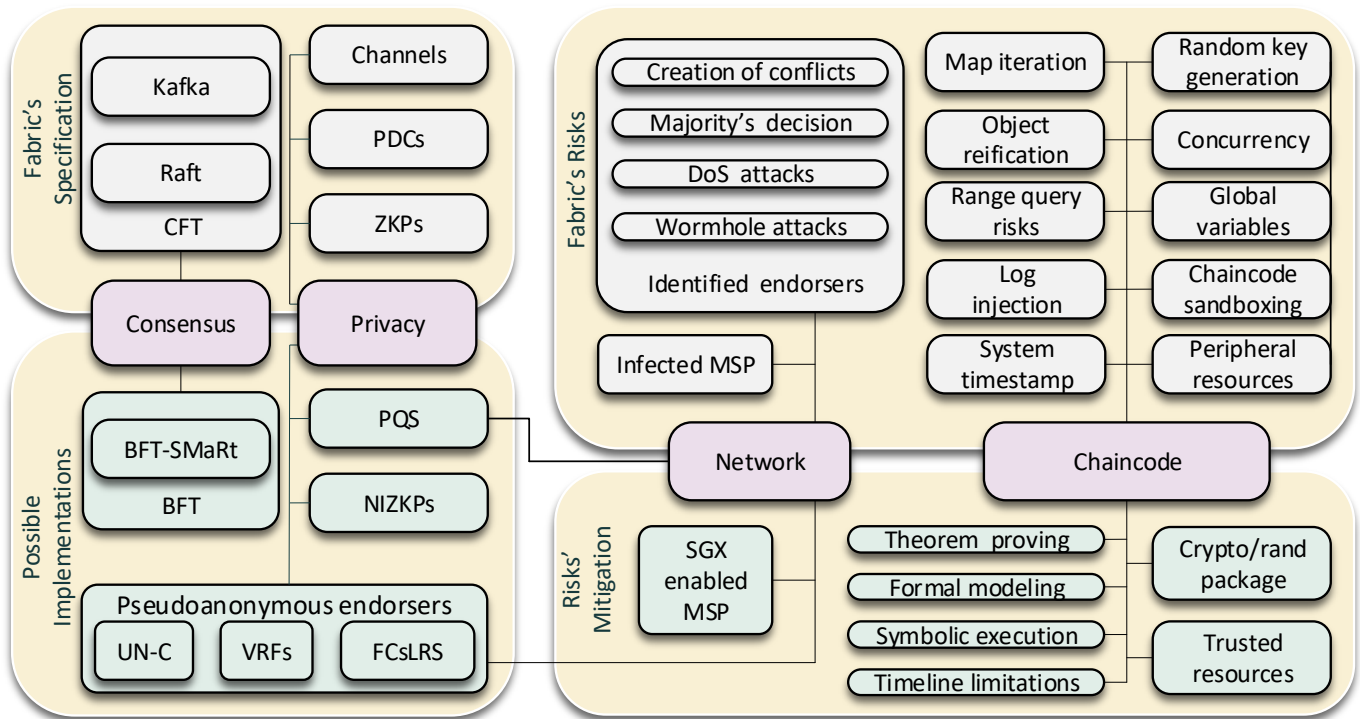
Fabric's Specification

Kafka

Raft

CFT

Channels

PDCs

ZKPs

Consensus

Privacy

Possible Implementations

BFT-SMaRt

BFT

PQS

NIZKPs

Pseudoanonymous endorsers

UN-C

VRFs

FCsLRS

Fabric's Risks

Creation of conflicts

Majority's decision

DoS attacks

Wormhole attacks

Identified endorsers

Infected MSP

Map iteration

Random key generation

Object reification

Concurrency

Range query risks

Global variables

Log injection

Chaincode sandboxing

System timestamp

Peripheral resources

Network

Chaincode

Risks' Mitigation

SGX enabled MSP

Theorem proving

Formal modeling

Symbolic execution

Timeline limitations

Crypto/rand package

Trusted resources